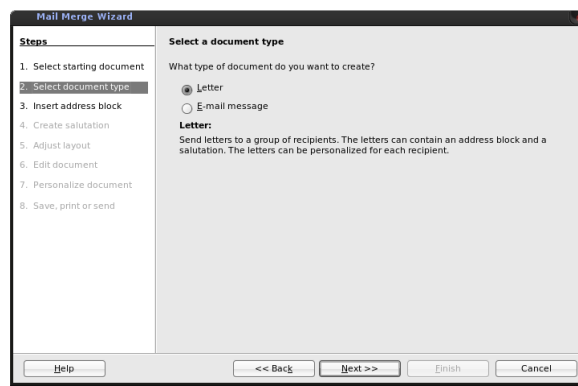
Mail Merge Wizard

Steps

1. Select starting document
2. Select document type
3. Insert address block
4. Create salutation
5. Adjust layout
6. Edit document
7. Personalize document
8. Save, print or send

Select a document type

What type of document do you want to create?

Letter

E-mail message

Letter:

Send letters to a group of recipients. The letters can contain an address block and a salutation. The letters can be personalized for each recipient.

Help

<< Back

Next >>

Finish

Cancel